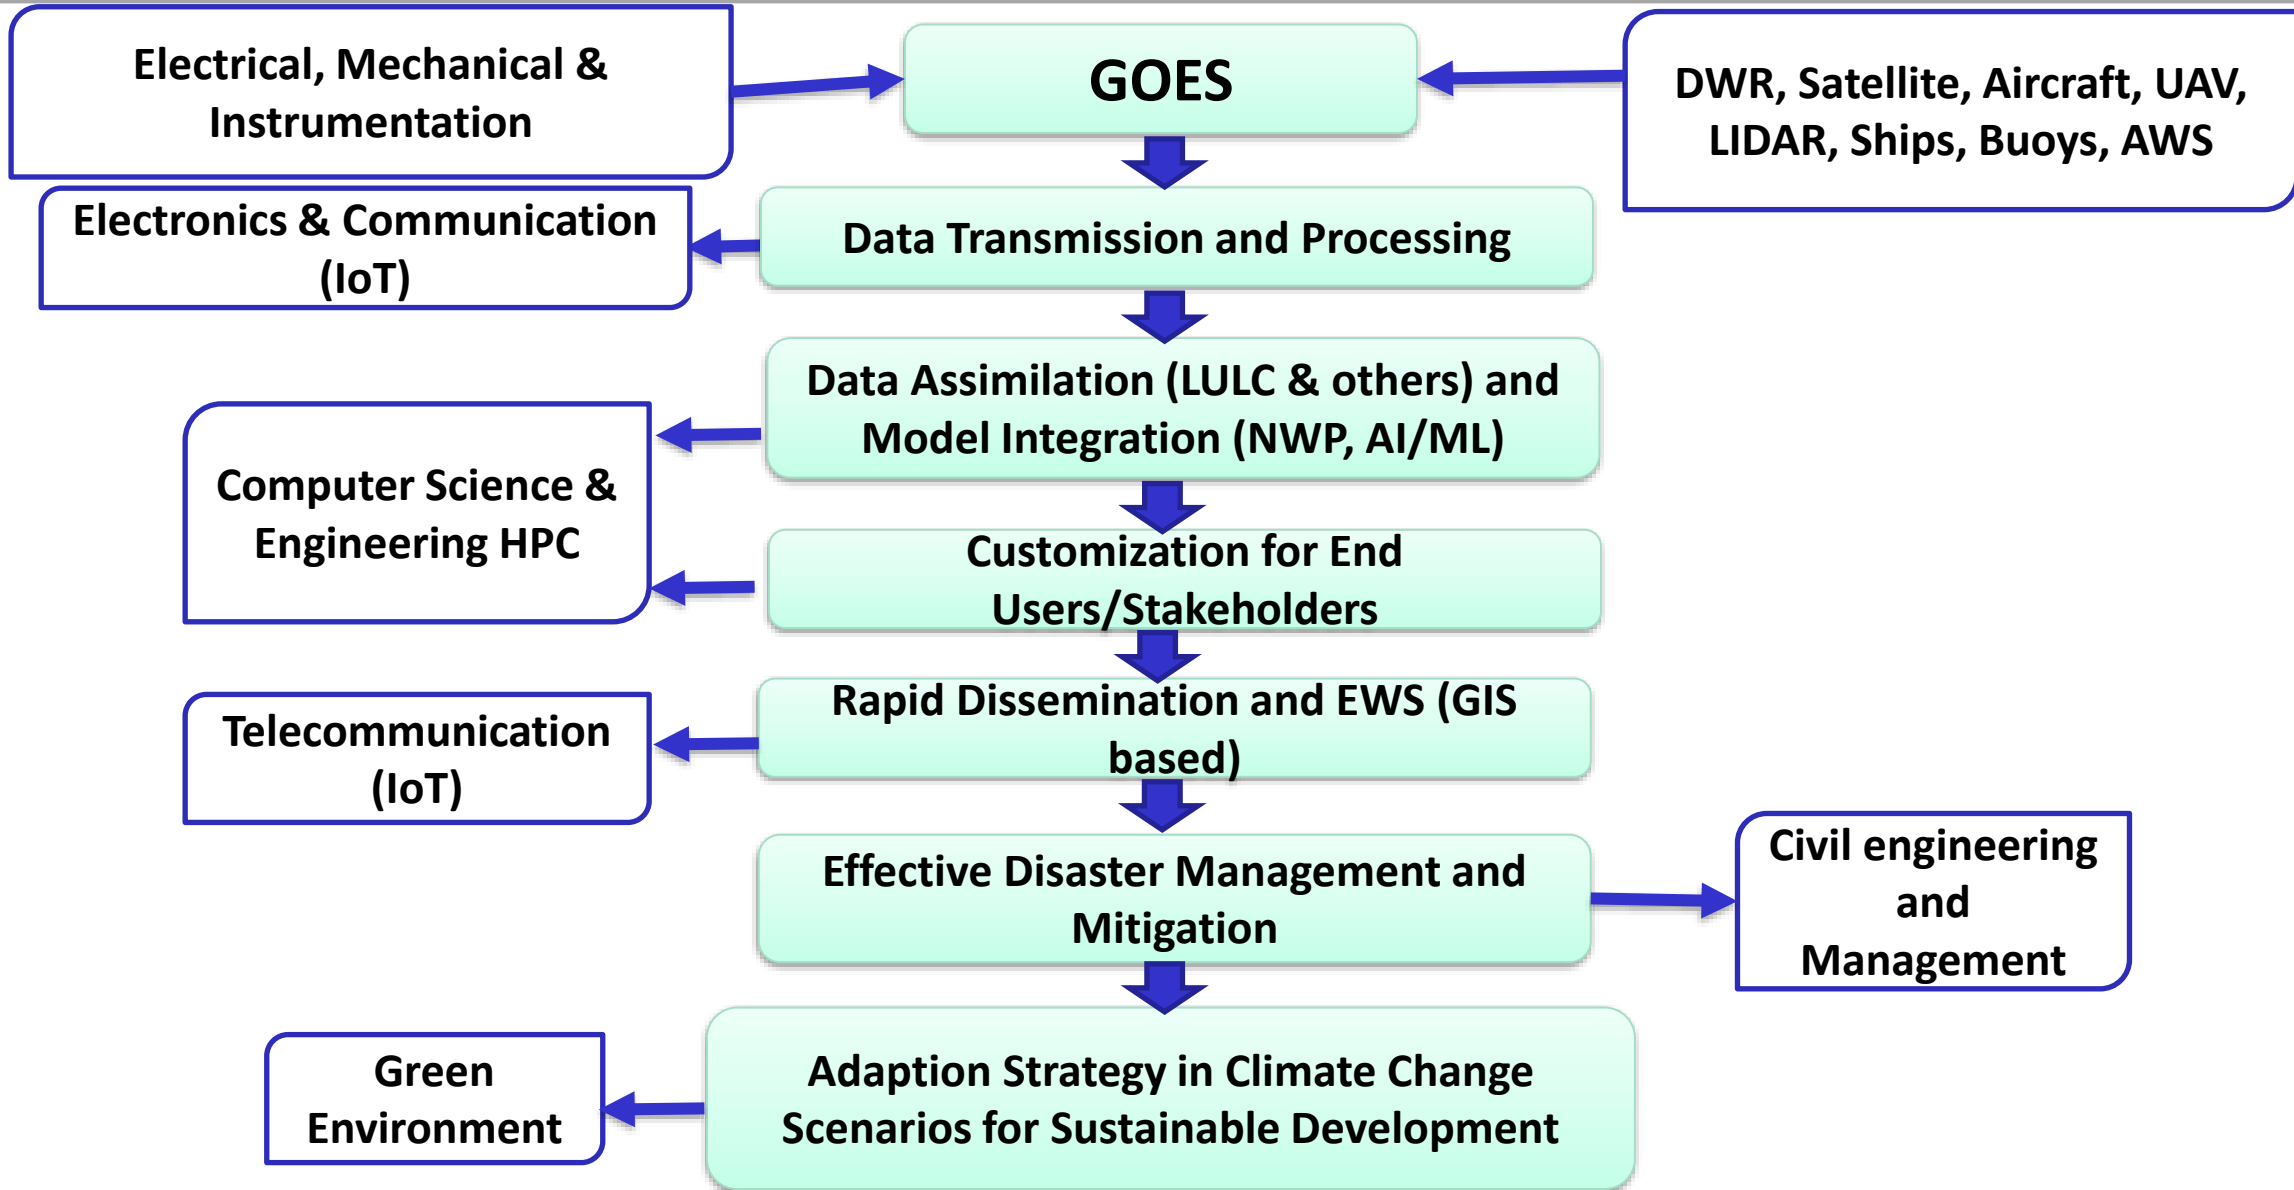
Electrical, Mechanical & Instrumentation

GOES

DWR, Satellite, Aircraft, UAV, LIDAR, Ships, Buoys, AWS

Electronics & Communication (IoT)

Data Transmission and Processing

Data Assimilation (LULC & others) and Model Integration (NWP, AI/ML)

Computer Science & Engineering HPC

Customization for End Users/Stakeholders

Telecommunication (IoT)

Rapid Dissemination and EWS (GIS based)

Effective Disaster Management and Mitigation

Civil engineering and Management

Green Environment

Adaption Strategy in Climate Change Scenarios for Sustainable Development